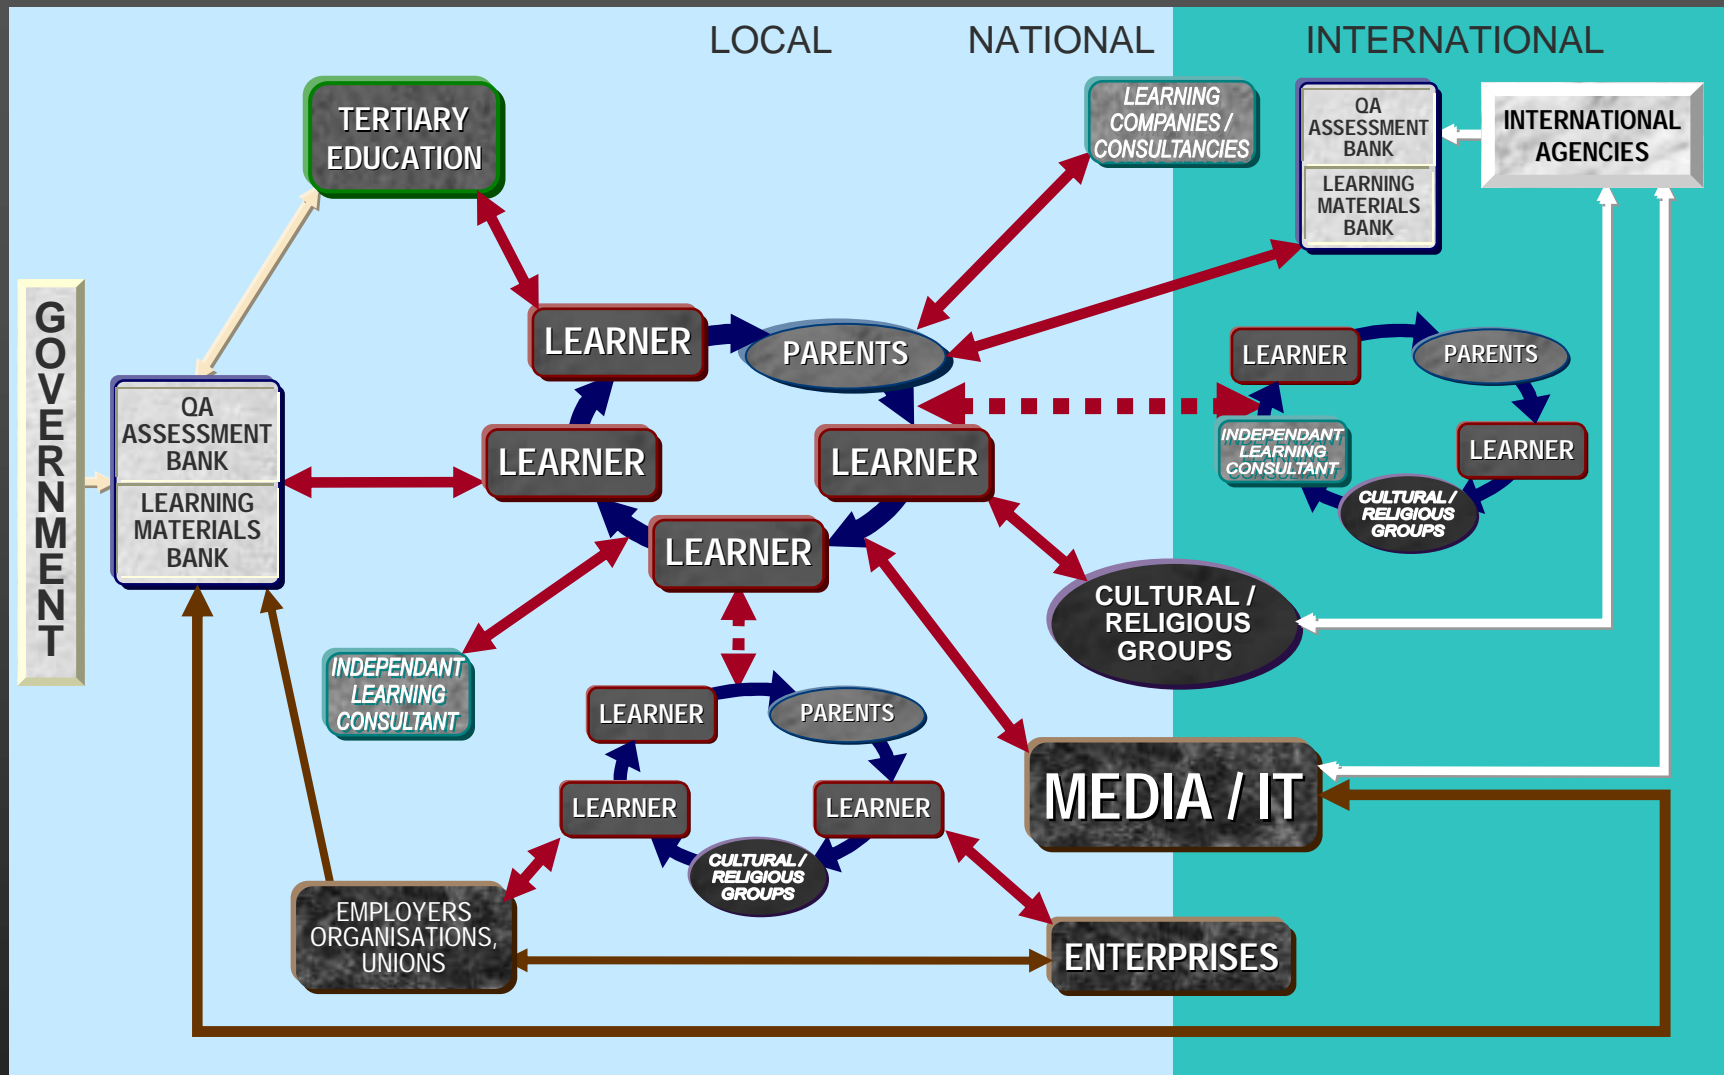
LOCAL NATIONAL INTERNATIONAL

TERTIARY EDUCATION

LEARNING COMPANIES / CONSULTANCIES

QA ASSESSMENT BANK

LEARNING MATERIALS BANK

INTERNATIONAL AGENCIES

GOVERNMENT

QA ASSESSMENT BANK

LEARNING MATERIALS BANK

LEARNER

PARENTS

LEARNER

LEARNER

LEARNER

LEARNER

PARENTS

INDEPENDANT LEARNING CONSULTANT

LEARNER

CULTURAL / RELIGIOUS GROUPS

CULTURAL / RELIGIOUS GROUPS

INDEPENDANT LEARNING CONSULTANT

LEARNER

PARENTS

LEARNER

LEARNER

CULTURAL / RELIGIOUS GROUPS

MEDIA / IT

EMPLOYERS ORGANISATIONS, UNIONS

ENTERPRISES